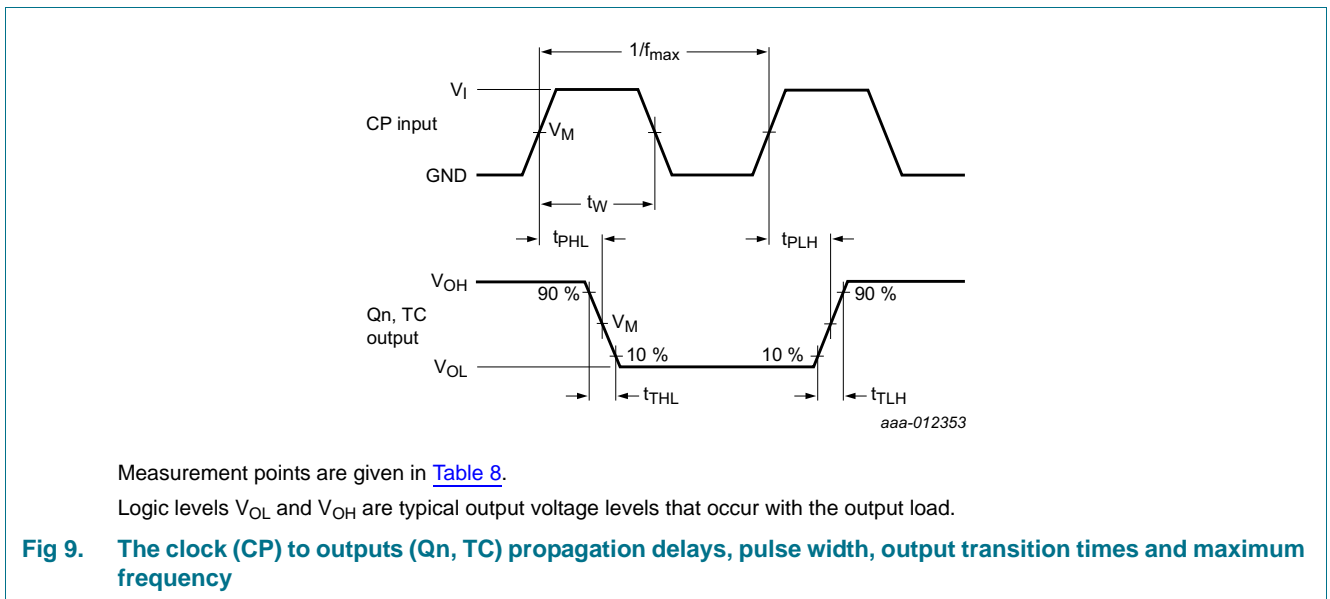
$1/f_{max}$

$V_I$

CP input

$V_M$

GND

$t_W$

$t_{PHL}$

$t_{PLH}$

$V_{OH}$

90 %

90 %

Qn, TC output

$V_M$

10 %

10 %

$V_{OL}$

$t_{THL}$

$t_{TLH}$

aaa-012353

Measurement points are given in Table 8.

Logic levels $V_{OL}$ and $V_{OH}$ are typical output voltage levels that occur with the output load.

Fig 9. The clock (CP) to outputs (Qn, TC) propagation delays, pulse width, output transition times and maximum frequency